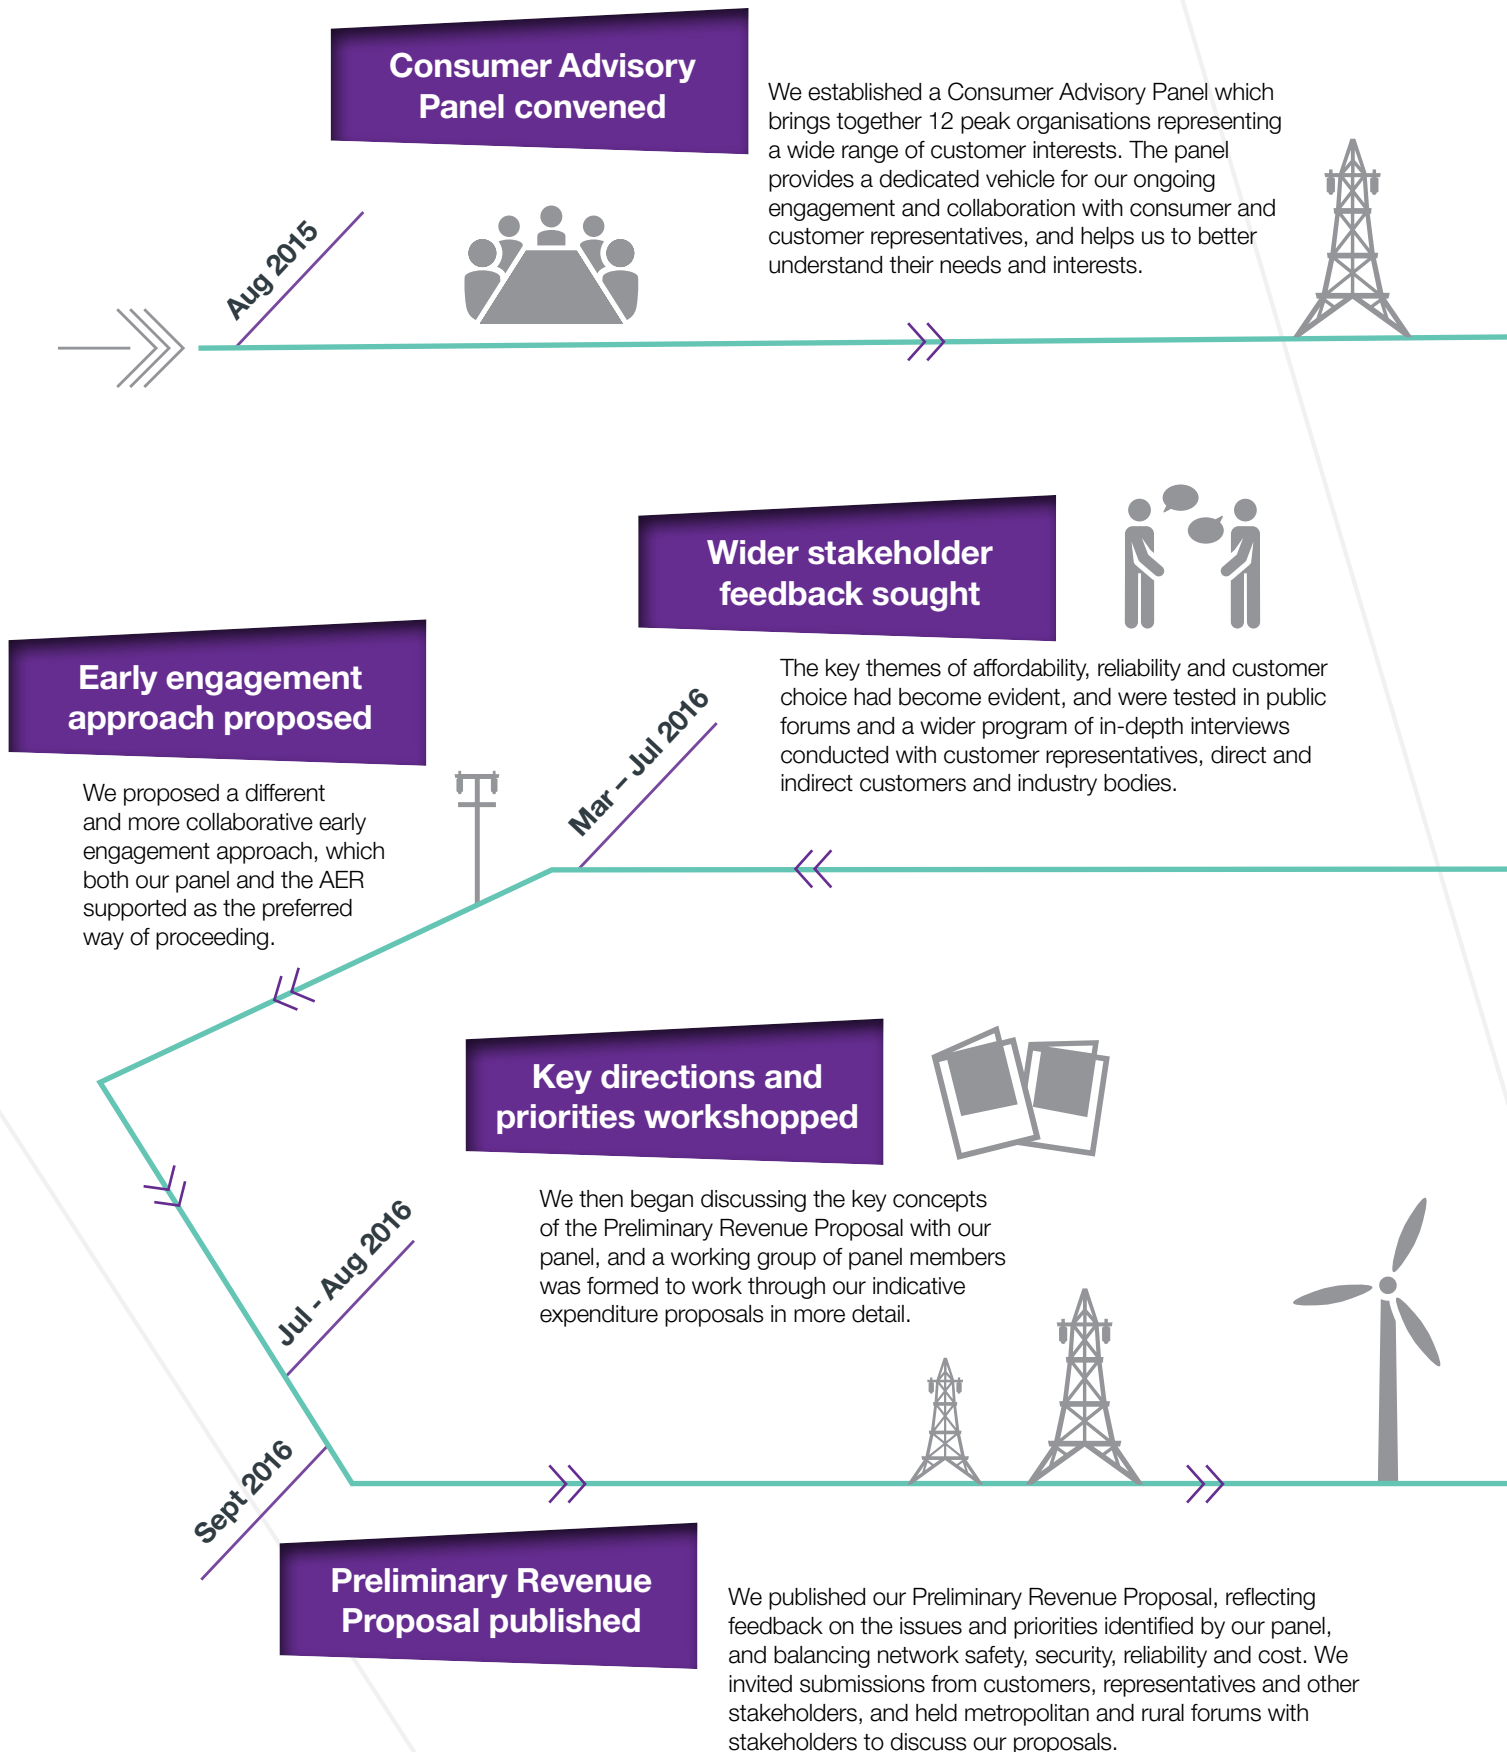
Consumer Advisory Panel convened

Aug 2015

We established a Consumer Advisory Panel which brings together 12 peak organisations representing a wide range of customer interests. The panel provides a dedicated vehicle for our ongoing engagement and collaboration with consumer and customer representatives, and helps us to better understand their needs and interests.

Wider stakeholder feedback sought

Early engagement approach proposed

Mar – Jul 2016

The key themes of affordability, reliability and customer choice had become evident, and were tested in public forums and a wider program of in-depth interviews conducted with customer representatives, direct and indirect customers and industry bodies.

We proposed a different and more collaborative early engagement approach, which both our panel and the AER supported as the preferred way of proceeding.

Key directions and priorities workshopped

Jul - Aug 2016

We then began discussing the key concepts of the Preliminary Revenue Proposal with our panel, and a working group of panel members was formed to work through our indicative expenditure proposals in more detail.

Sept 2016

Preliminary Revenue Proposal published

We published our Preliminary Revenue Proposal, reflecting feedback on the issues and priorities identified by our panel, and balancing network safety, security, reliability and cost. We invited submissions from customers, representatives and other stakeholders, and held metropolitan and rural forums with stakeholders to discuss our proposals.